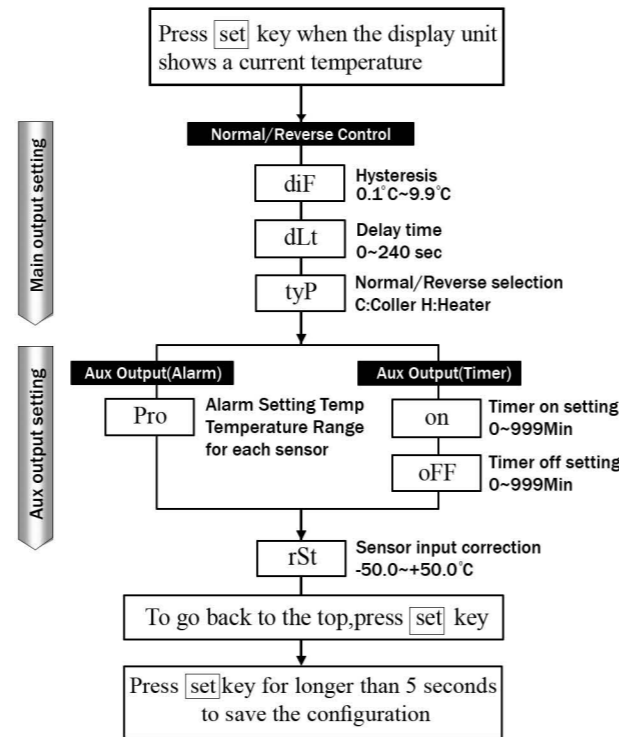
Press set key when the display unit shows a current temperature

Main output setting

Normal/Reverse Control

diF
Hysteresis
0.1°C~9.9°C

dLt
Delay time
0~240 sec

tyP
Normal/Reverse selection
C:Coller H:Heater

Aux output setting

Aux Output(Alarm)

Pro
Alarm Setting Temp
Temperature Range for each sensor

Aux Output(Timer)

on
Timer on setting
0~999Min

oFF
Timer off setting
0~999Min

rSt
Sensor input correction
-50.0~+50.0°C

To go back to the top,press set key

Press set key for longer than 5 seconds to save the configuration